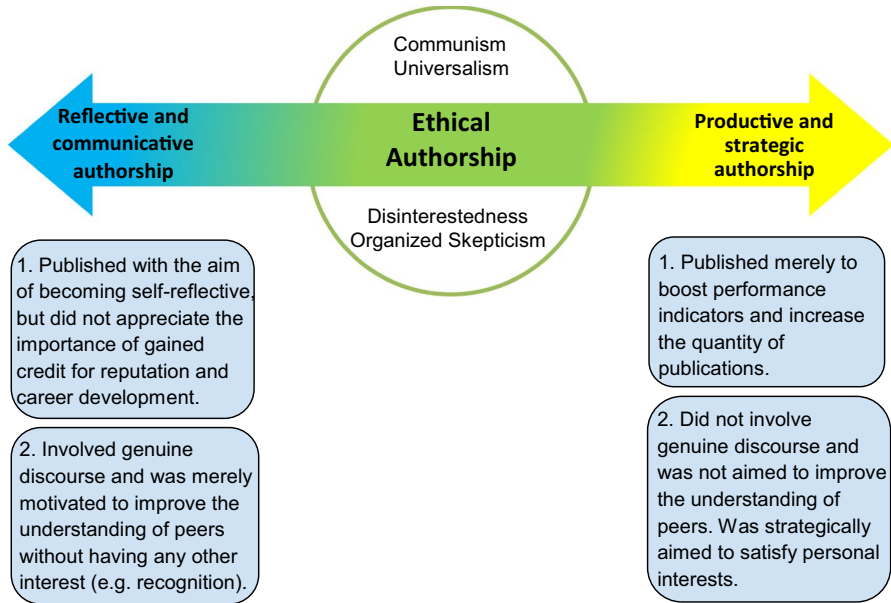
Communism
Universalism

Reflective and communicative authorship

Ethical Authorship

Productive and strategic authorship

Disinterestedness
Organized Skepticism

1. Published with the aim of becoming self-reflective, but did not appreciate the importance of gained credit for reputation and career development.

2. Involved genuine discourse and was merely motivated to improve the understanding of peers without having any other interest (e.g. recognition).

1. Published merely to boost performance indicators and increase the quantity of publications.

2. Did not involve genuine discourse and was not aimed to improve the understanding of peers. Was strategically aimed to satisfy personal interests.